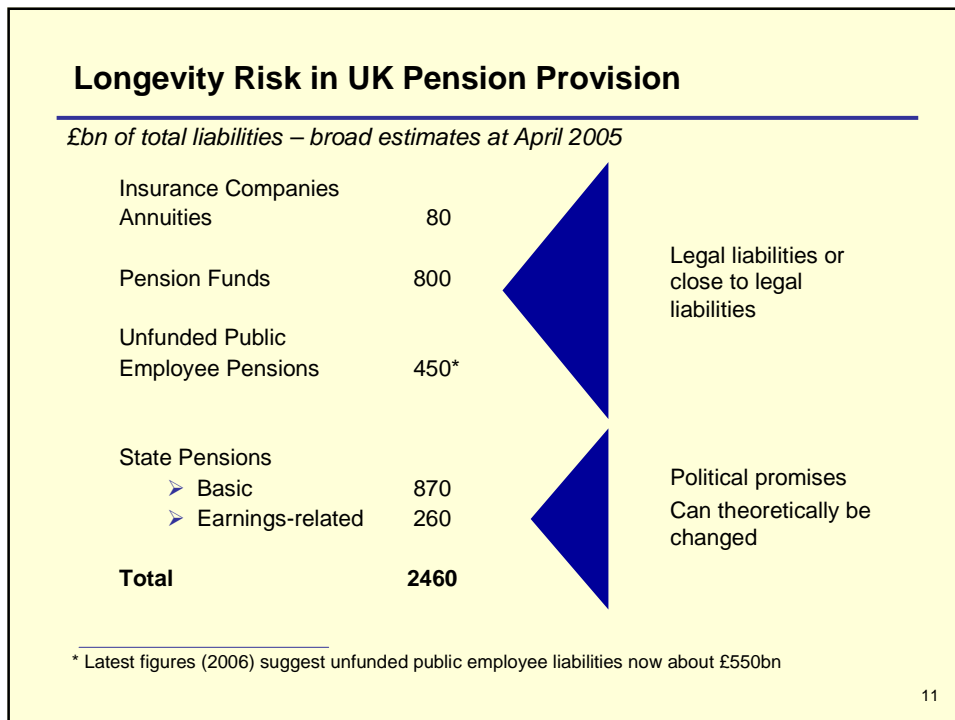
Longevity Risk in UK Pension Provision

£bn of total liabilities – broad estimates at April 2005

| | |
|---|---|
| Insurance Companies Annuities | 80 |
| Pension Funds | 800 |
| Unfunded Public Employee Pensions | 450* |
| State Pensions | |
| ➢ Basic | 870 |
| ➢ Earnings-related | 260 |
| **Total** | **2460** |

Legal liabilities or close to legal liabilities

Political promises

Can theoretically be changed

* Latest figures (2006) suggest unfunded public employee liabilities now about £550bn

11